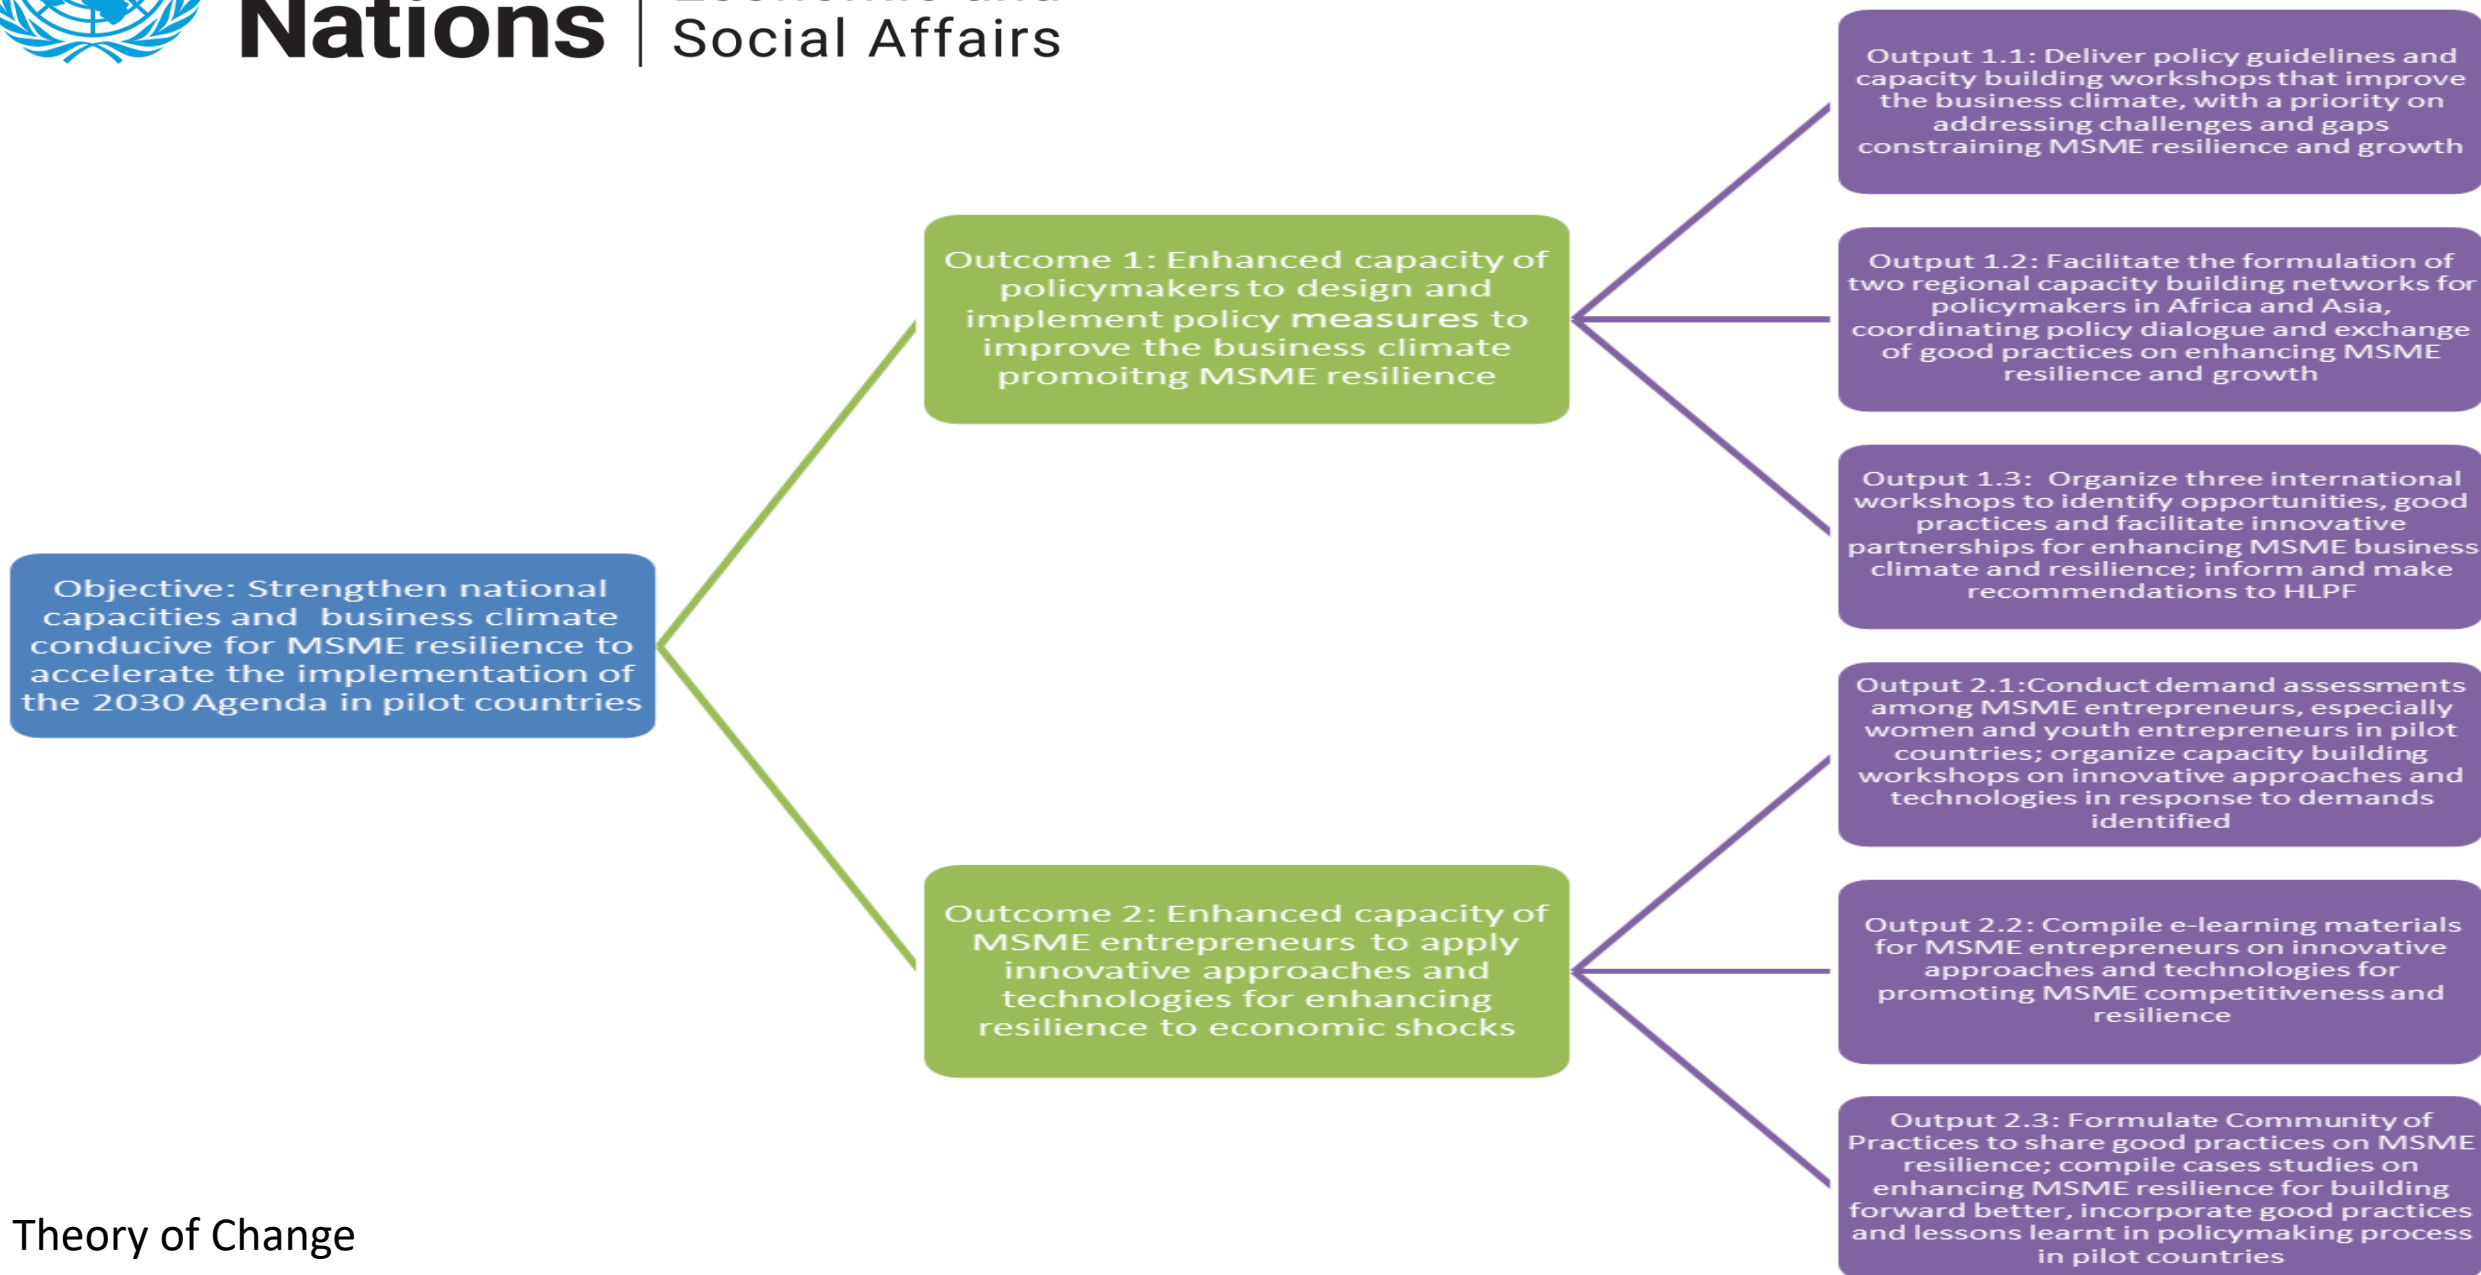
Nations | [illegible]
Social Affairs

Objective: Strengthen national capacities and business climate conducive for MSME resilience to accelerate the implementation of the 2030 Agenda in pilot countries

Outcome 1: Enhanced capacity of policymakers to design and implement policy measures to improve the business climate promoitng MSME resilience

Output 1.1: Deliver policy guidelines and capacity building workshops that improve the business climate, with a priority on addressing challenges and gaps constraining MSME resilience and growth

Output 1.2: Facilitate the formulation of two regional capacity building networks for policymakers in Africa and Asia, coordinating policy dialogue and exchange of good practices on enhancing MSME resilience and growth

Output 1.3: Organize three international workshops to identify opportunities, good practices and facilitate innovative partnerships for enhancing MSME business climate and resilience; inform and make recommendations to HLPF

Outcome 2: Enhanced capacity of MSME entrepreneurs to apply innovative approaches and technologies for enhancing resilience to economic shocks

Output 2.1:Conduct demand assessments among MSME entrepreneurs, especially women and youth entrepreneurs in pilot countries; organize capacity building workshops on innovative approaches and technologies in response to demands identified

Output 2.2: Compile e-learning materials for MSME entrepreneurs on innovative approaches and technologies for promoting MSME competitiveness and resilience

Output 2.3: Formulate Community of Practices to share good practices on MSME resilience; compile cases studies on enhancing MSME resilience for building forward better, incorporate good practices and lessons learnt in policymaking process in pilot countries

Theory of Change